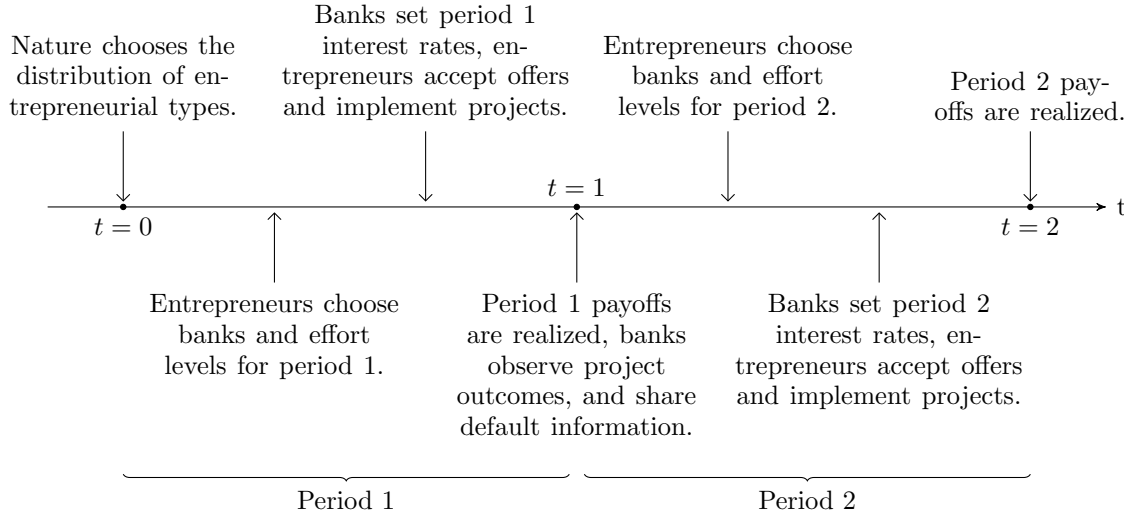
Nature chooses the distribution of entrepreneurial types.

Banks set period 1 interest rates, entrepreneurs accept offers and implement projects.

Entrepreneurs choose banks and effort levels for period 2.

Period 2 payoffs are realized.

$t = 0$

$t = 1$

$t = 2$

t

Entrepreneurs choose banks and effort levels for period 1.

Period 1 payoffs are realized, banks observe project outcomes, and share default information.

Banks set period 2 interest rates, entrepreneurs accept offers and implement projects.

Period 1

Period 2